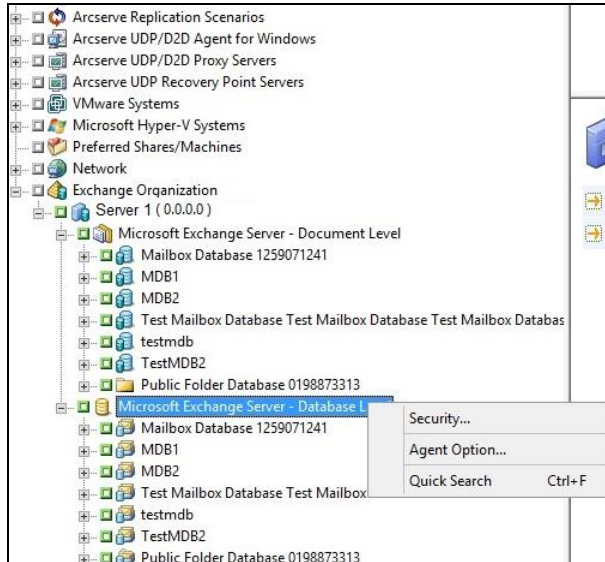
Arcserve Replication Scenarios
Arcserve UDP/D2D Agent for Windows
Arcserve UDP/D2D Proxy Servers
Arcserve UDP Recovery Point Servers
VMware Systems
Microsoft Hyper-V Systems
Preferred Shares/Machines
Network
Exchange Organization
Server 1 ( 0.0.0.0 )
Microsoft Exchange Server - Document Level
Mailbox Database 1259071241
MDB1
MDB2
Test Mailbox Database Test Mailbox Database Test Mailbox Databas
testmdb
TestMDB2
Public Folder Database 0198873313
Microsoft Exchange Server - Database L
Mailbox Database 1259071241
MDB1
MDB2
Test Mailbox Database Test Mailbox
testmdb
TestMDB2
Public Folder Database 0198873313

Security...
Agent Option...
Quick Search Ctrl+F